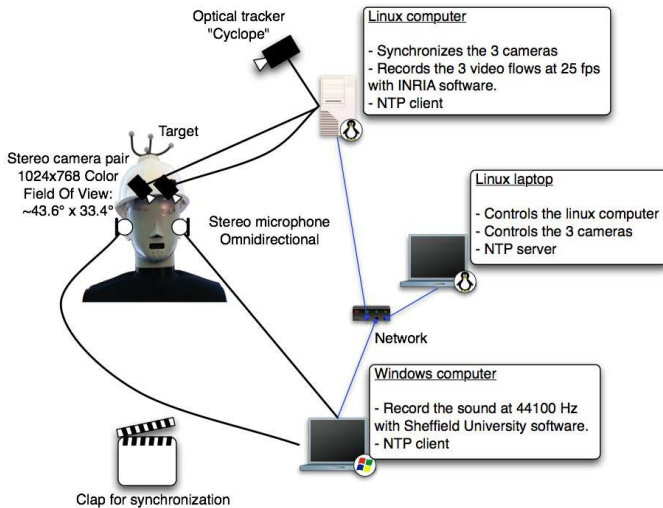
Optical tracker
"Cyclope"

Linux computer

- Synchronizes the 3 cameras
- Records the 3 video flows at 25 fps with INRIA software.
- NTP client

Target

Stereo camera pair
1024x768 Color
Field Of View:
~43.6° x 33.4°

Stereo microphone
Omnidirectional

Linux laptop

- Controls the linux computer
- Controls the 3 cameras
- NTP server

Network

Windows computer

- Record the sound at 44100 Hz with Sheffield University software.
- NTP client

Clap for synchronization